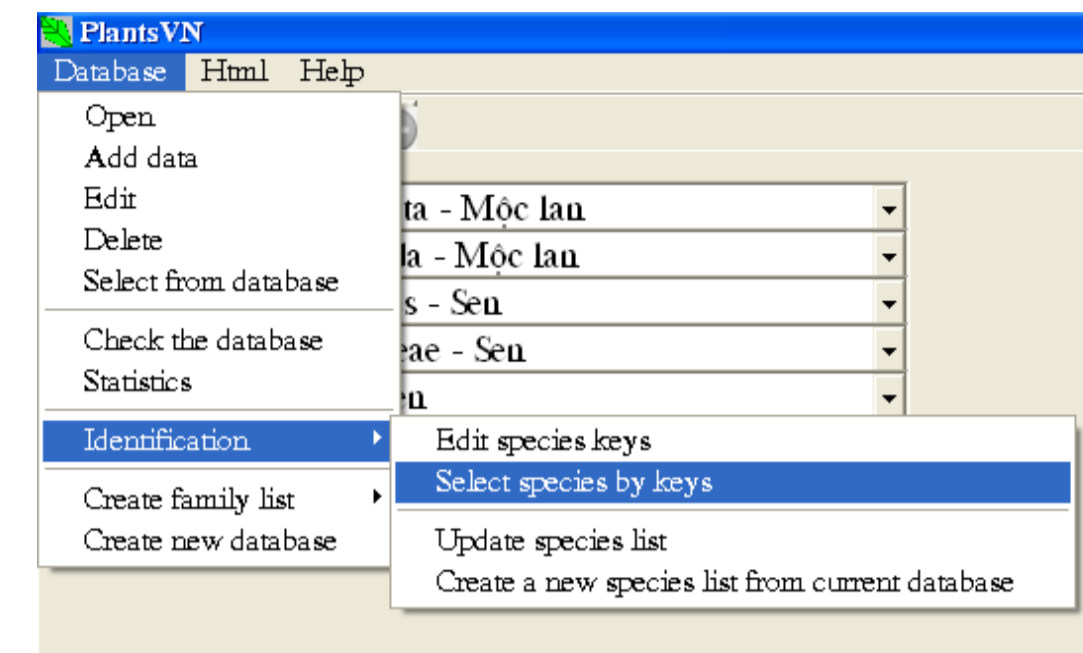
PlantsVN
Database Html Help
Open
Add data
Edit
Delete
Select from database
Check the database
Statistics
Identification
Create family list
Create new database
ta - Mộc lan
la - Mộc lan
s - Sen
eae - Sen
en
Edit species keys
Select species by keys
Update species list
Create a new species list from current database